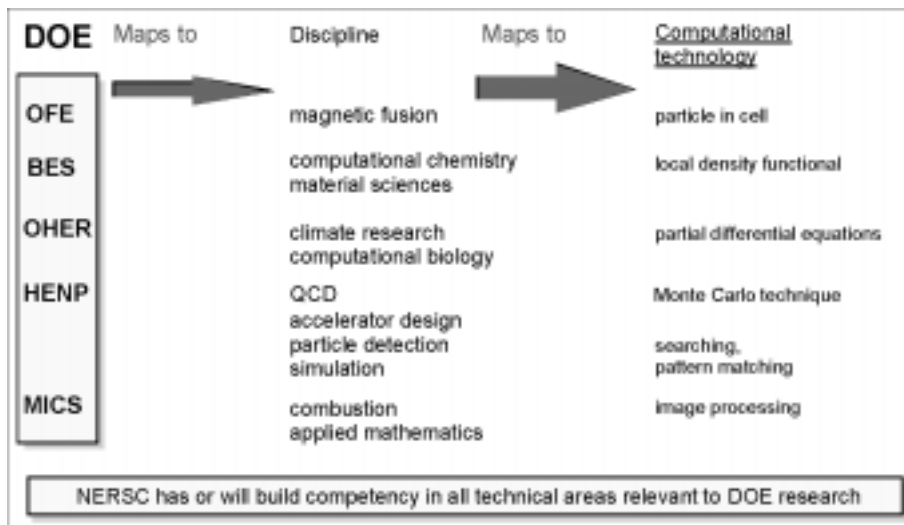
DOE Maps to Discipline Maps to Computational technology

OFE
BES
OHER
HENP
MICS

magnetic fusion
computational chemistry
material sciences
climate research
computational biology
QCD
accelerator design
particle detection
simulation
combustion
applied mathematics

particle in cell
local density functional
partial differential equations
Monte Carlo technique
searching, pattern matching
image processing

NERSC has or will build competency in all technical areas relevant to DOE research